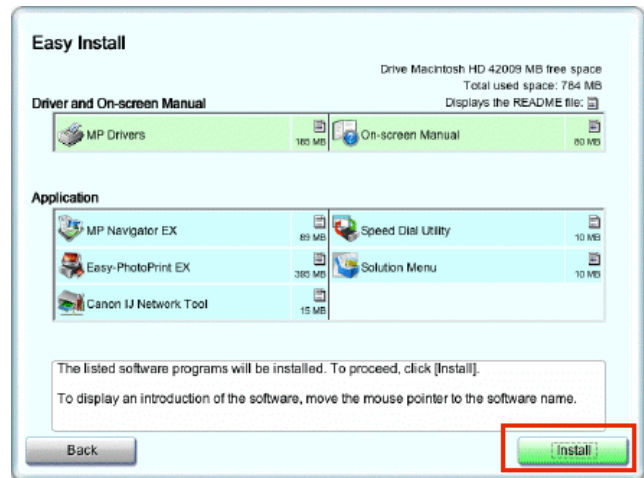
Easy Install

Drive Macintosh HD 42009 MB free space
Total used space: 764 MB
Displays the README file:

Driver and On-screen Manual

MP Drivers 185 MB
On-screen Manual 80 MB

Application

MP Navigator EX 89 MB
Speed Dial Utility 10 MB
Easy-PhotoPrint EX 385 MB
Solution Menu 10 MB
Canon IJ Network Tool 15 MB

The listed software programs will be installed. To proceed, click [Install].

To display an introduction of the software, move the mouse pointer to the software name.

Back

Install